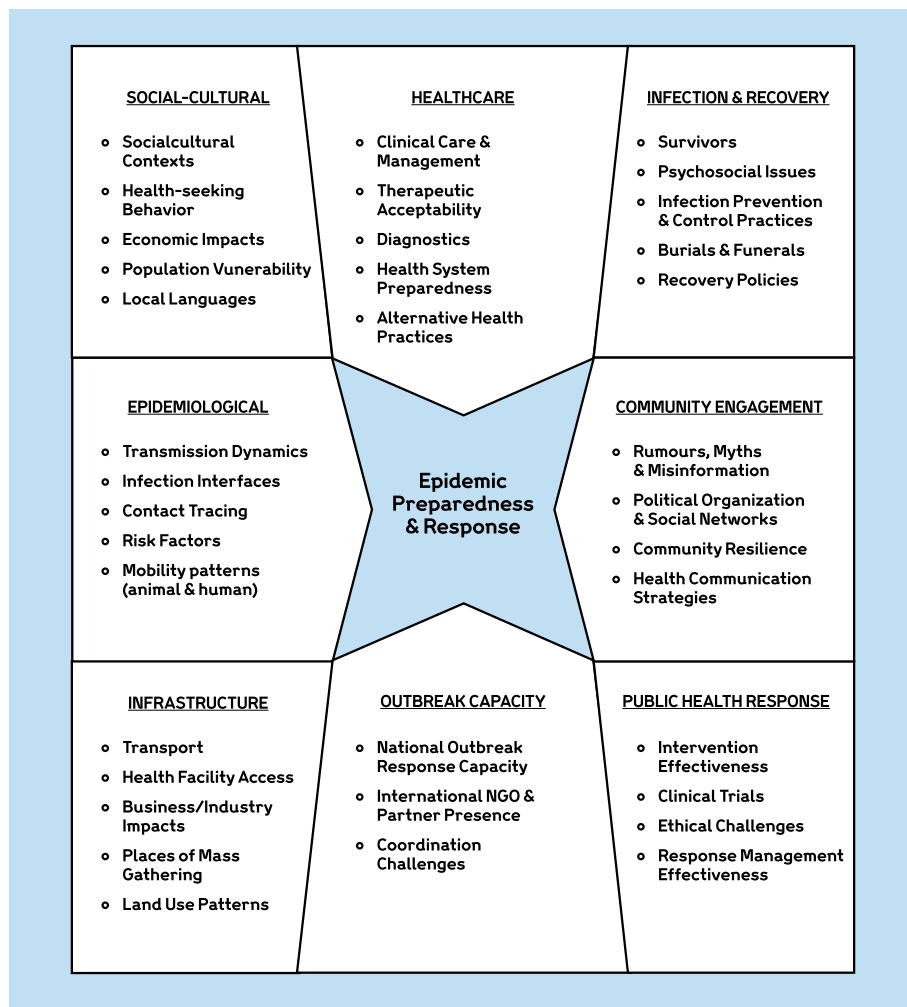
SOCIAL-CULTURAL

- Socialcultural Contexts
- Health-seeking Behavior
- Economic Impacts
- Population Vunerability
- Local Languages

HEALTHCARE

- Clinical Care & Management
- Therapeutic Acceptability
- Diagnostics
- Health System Preparedness
- Alternative Health Practices

INFECTION & RECOVERY

- Survivors
- Psychosocial Issues
- Infection Prevention & Control Practices
- Burials & Funerals
- Recovery Policies

EPIDEMIOLOGICAL

- Transmission Dynamics
- Infection Interfaces
- Contact Tracing
- Risk Factors
- Mobility patterns (animal & human)

Epidemic Preparedness & Response

COMMUNITY ENGAGEMENT

- Rumours, Myths & Misinformation
- Political Organization & Social Networks
- Community Resilience
- Health Communication Strategies

INFRASTRUCTURE

- Transport
- Health Facility Access
- Business/Industry Impacts
- Places of Mass Gathering
- Land Use Patterns

OUTBREAK CAPACITY

- National Outbreak Response Capacity
- International NGO & Partner Presence
- Coordination Challenges

PUBLIC HEALTH RESPONSE

- Intervention Effectiveness
- Clinical Trials
- Ethical Challenges
- Response Management Effectiveness